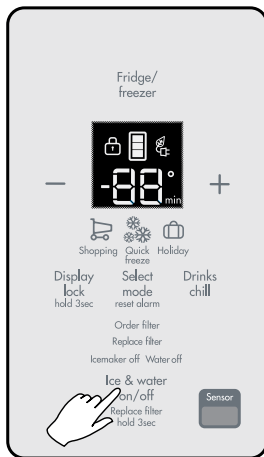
Fridge/
freezer

—

-88°
min

+

Shopping Quick freeze Holiday

Display lock
hold 3sec

Select mode
reset alarm

Drinks chill

Order filter
Replace filter
Icemaker off Water off

Ice & water on/off
Replace filter
hold 3sec

Sensor